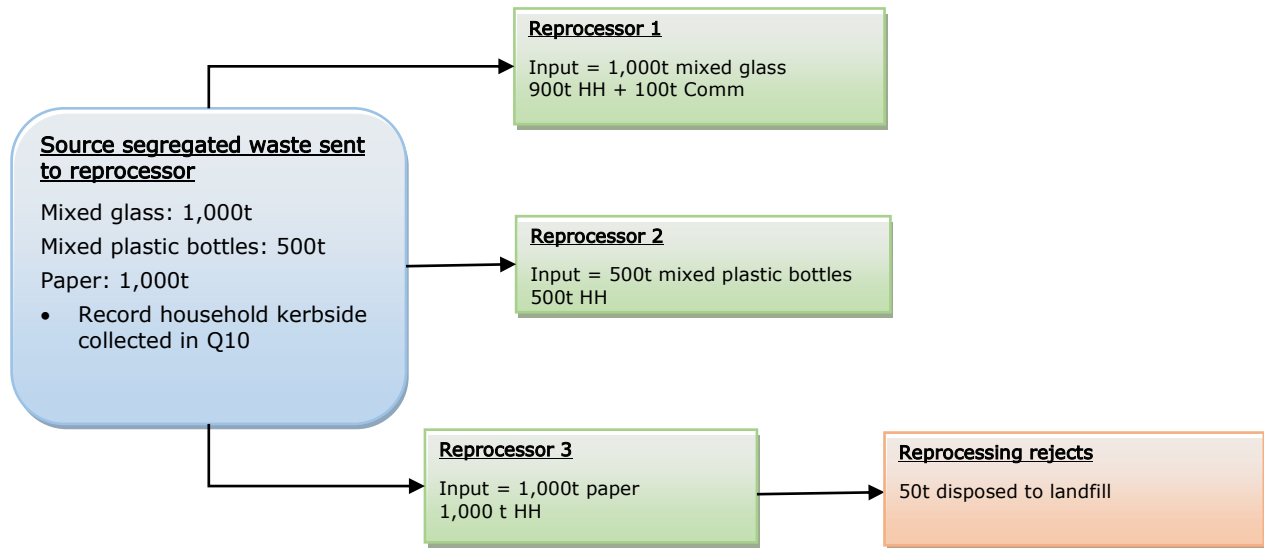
Source segregated waste sent to reprocessor

Mixed glass: 1,000t

Mixed plastic bottles: 500t

Paper: 1,000t

• Record household kerbside collected in Q10

Reprocessor 1

Input = 1,000t mixed glass
900t HH + 100t Comm

Reprocessor 2

Input = 500t mixed plastic bottles
500t HH

Reprocessor 3

Input = 1,000t paper
1,000 t HH

Reprocessing rejects

50t disposed to landfill